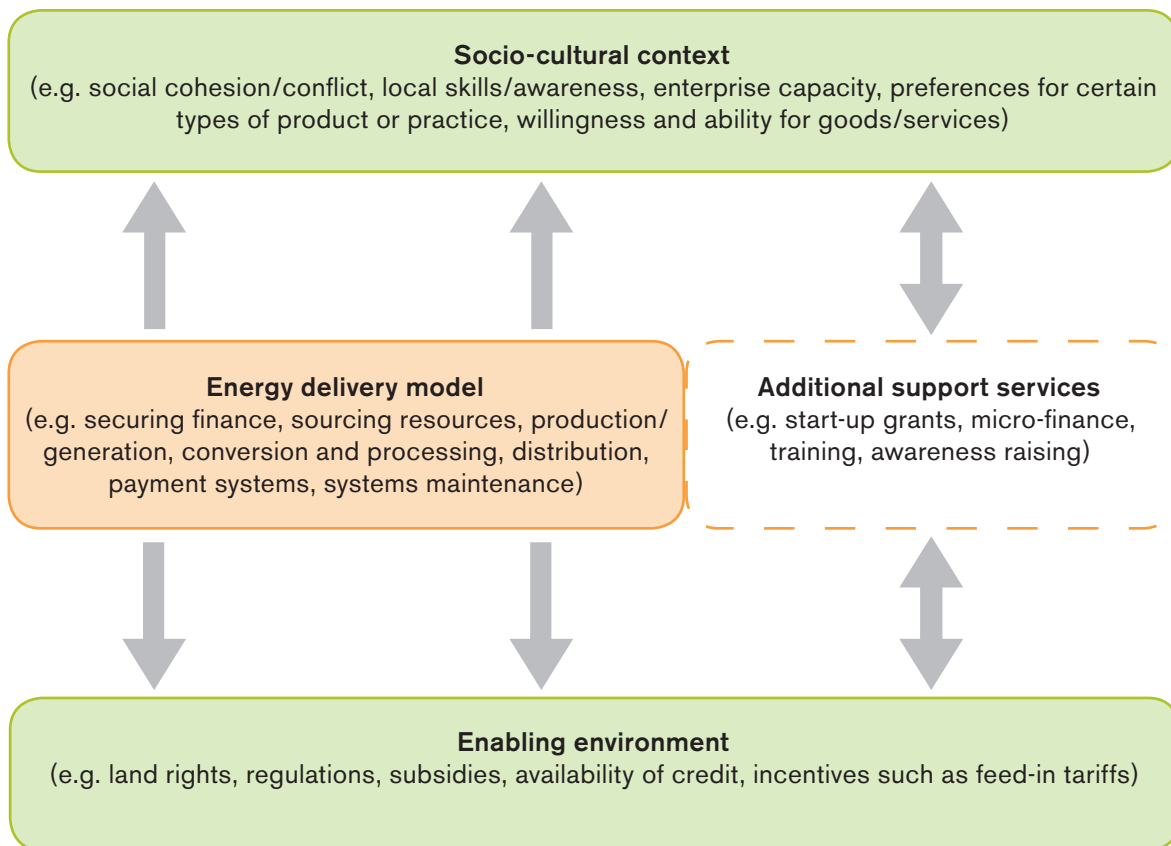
Socio-cultural context
(e.g. social cohesion/conflict, local skills/awareness, enterprise capacity, preferences for certain types of product or practice, willingness and ability for goods/services)

Energy delivery model
(e.g. securing finance, sourcing resources, production/generation, conversion and processing, distribution, payment systems, systems maintenance)

Additional support services
(e.g. start-up grants, micro-finance, training, awareness raising)

Enabling environment
(e.g. land rights, regulations, subsidies, availability of credit, incentives such as feed-in tariffs)